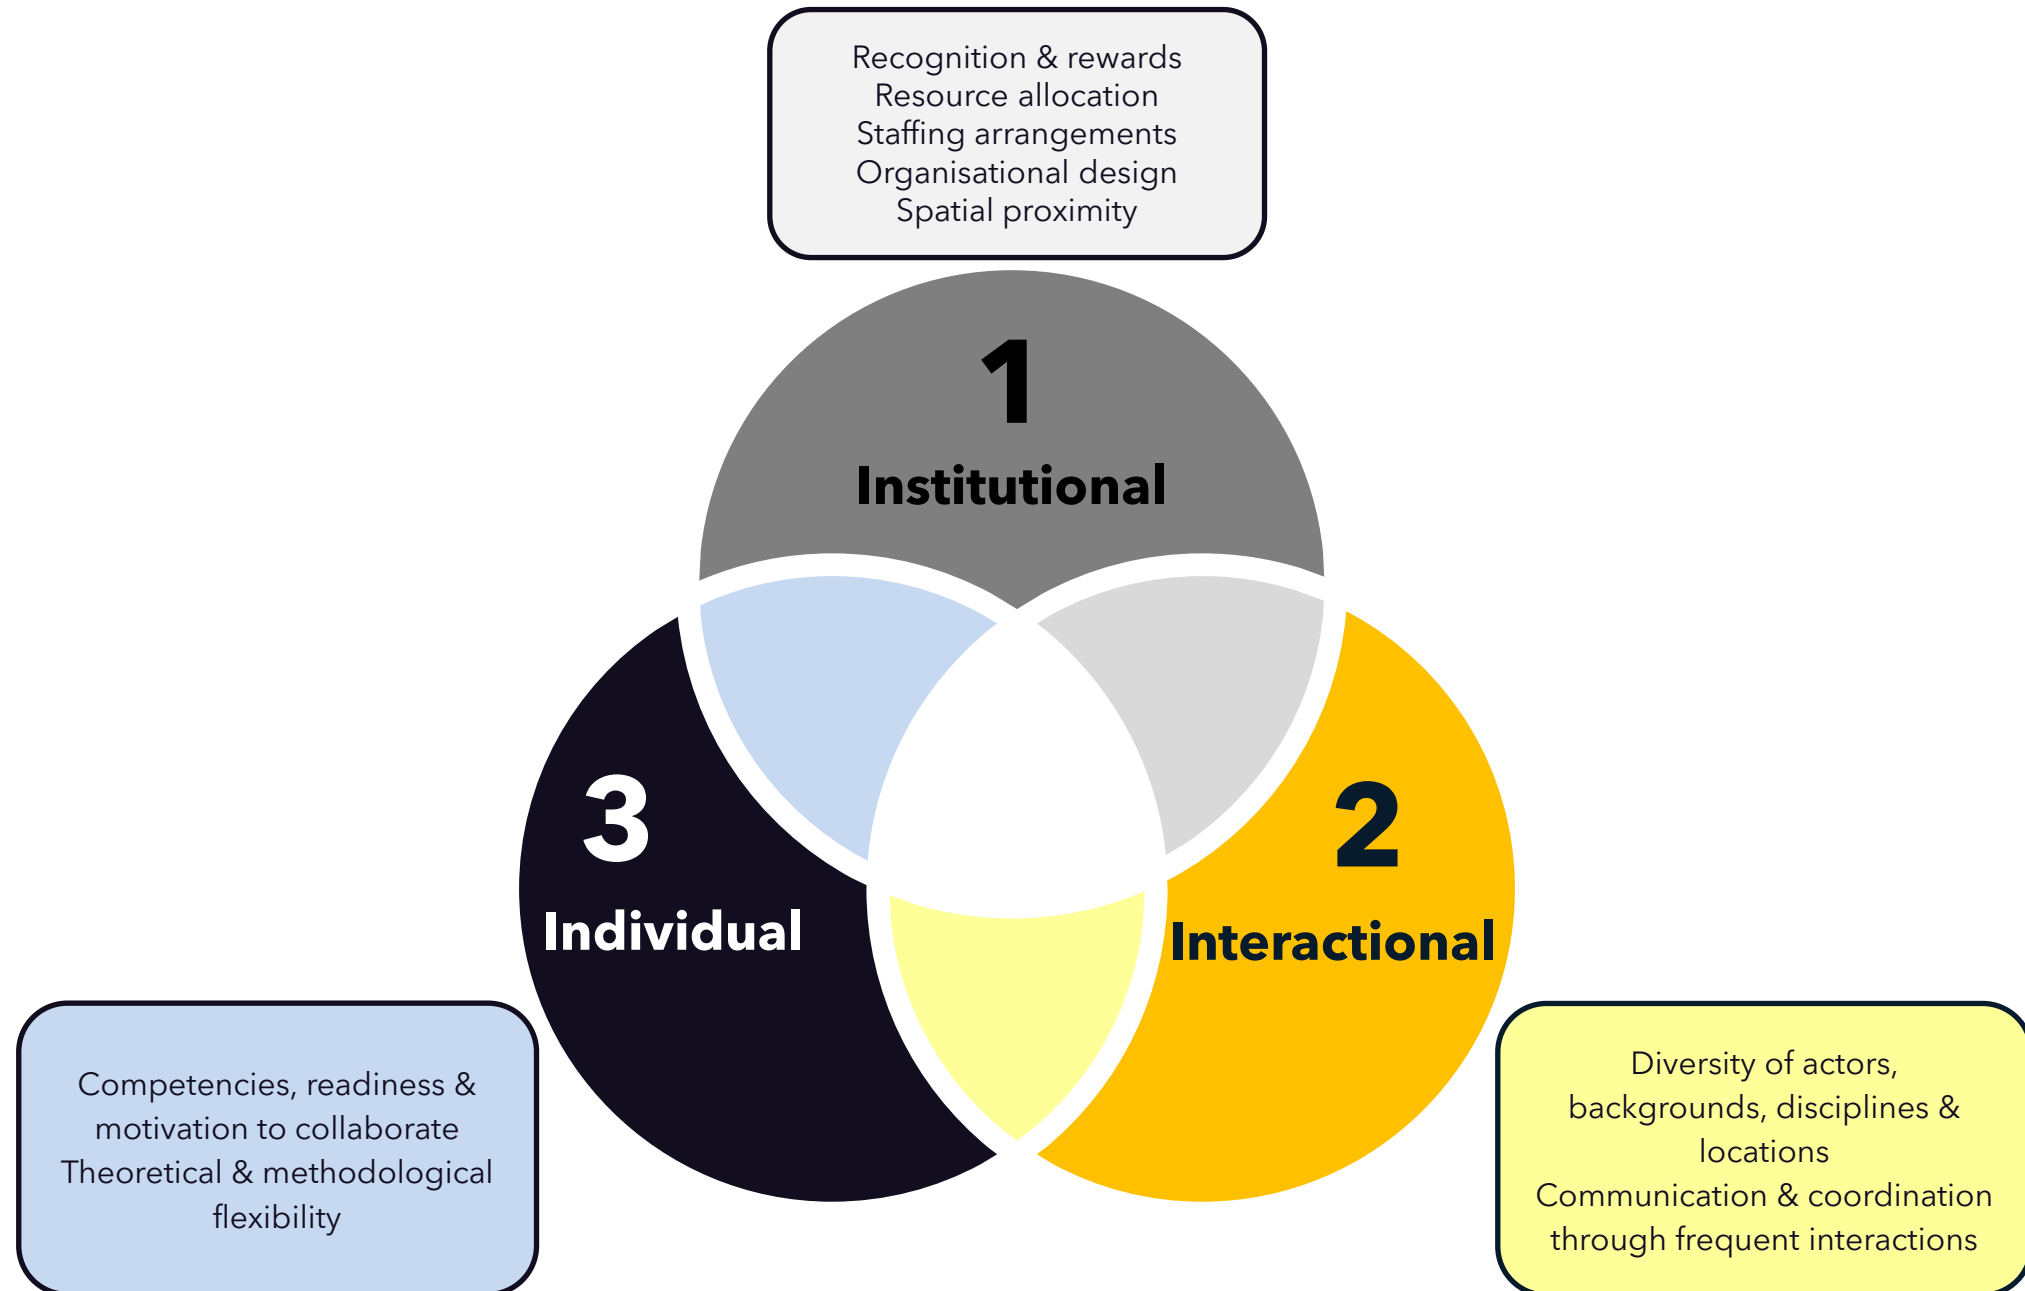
Recognition & rewards
Resource allocation
Staffing arrangements
Organisational design
Spatial proximity

1
Institutional

3
Individual

2
Interactional

Competencies, readiness & motivation to collaborate
Theoretical & methodological flexibility

Diversity of actors, backgrounds, disciplines & locations
Communication & coordination through frequent interactions